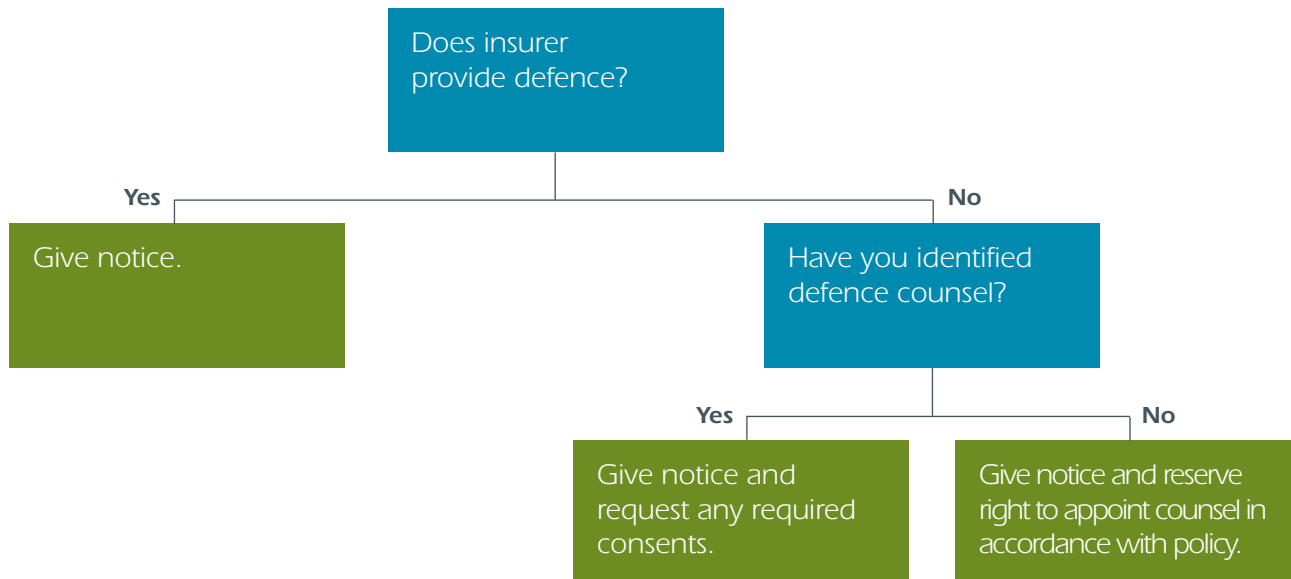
Does insurer provide defence?

Yes

No

Give notice.

Have you identified defence counsel?

Yes

No

Give notice and request any required consents.

Give notice and reserve right to appoint counsel in accordance with policy.